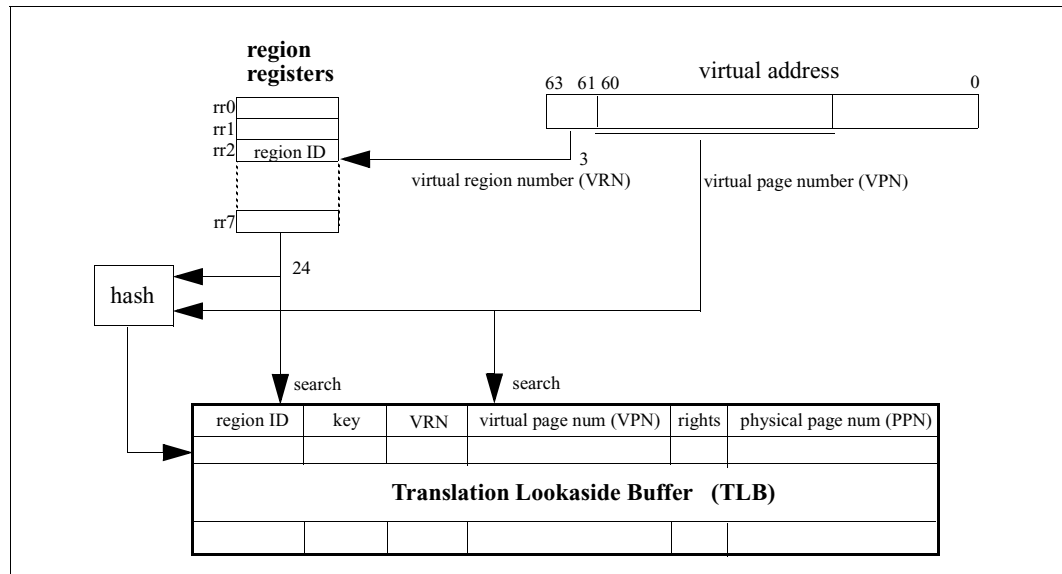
region registers

rr0
rr1
rr2 region ID

rr7

virtual address

63 61 60 0

3

virtual region number (VRN)

virtual page number (VPN)

24

hash

search

search

| region ID | key | VRN | virtual page num (VPN) | rights | physical page num (PPN) |
|---|---|---|---|---|---|
| | | | | | |

**Translation Lookaside Buffer (TLB)**